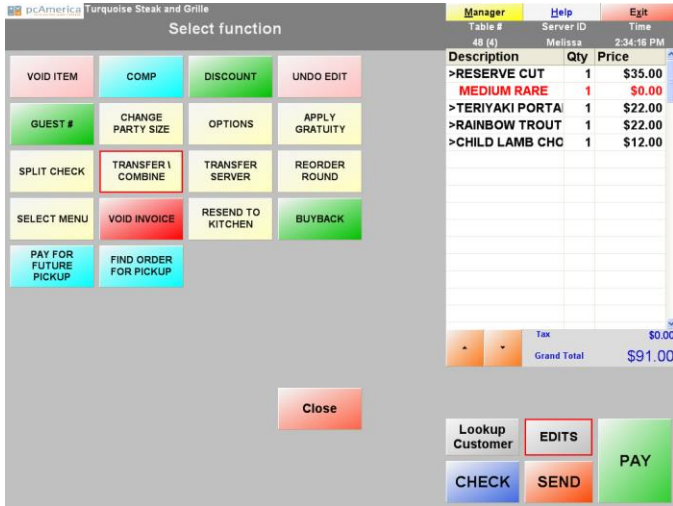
pcAmerica Turquoise Steak and Grille
Select function

VOID ITEM
COMP
DISCOUNT
UNDO EDIT
GUEST #
CHANGE PARTY SIZE
OPTIONS
APPLY GRATUITY
SPLIT CHECK
TRANSFER \ COMBINE
TRANSFER SERVER
REORDER ROUND
SELECT MENU
VOID INVOICE
RESEND TO KITCHEN
BUYBACK
PAY FOR FUTURE PICKUP
FIND ORDER FOR PICKUP

Close

Manager
Help
Exit

| Table # | Server ID | Time |
|---|---|---|
| 48 (4) | Melissa | 2:34:16 PM |

| Description | Qty | Price |
|---|---|---|
| >RESERVE CUT | 1 | \$35.00 |
| MEDIUM RARE | 1 | \$0.00 |
| >TERIYAKI PORTA | 1 | \$22.00 |
| >RAINBOW TROUT | 1 | \$22.00 |
| >CHILD LAMB CHO | 1 | \$12.00 |

Tax \$0.00
Grand Total \$91.00

Lookup Customer
EDITS
PAY
CHECK
SEND